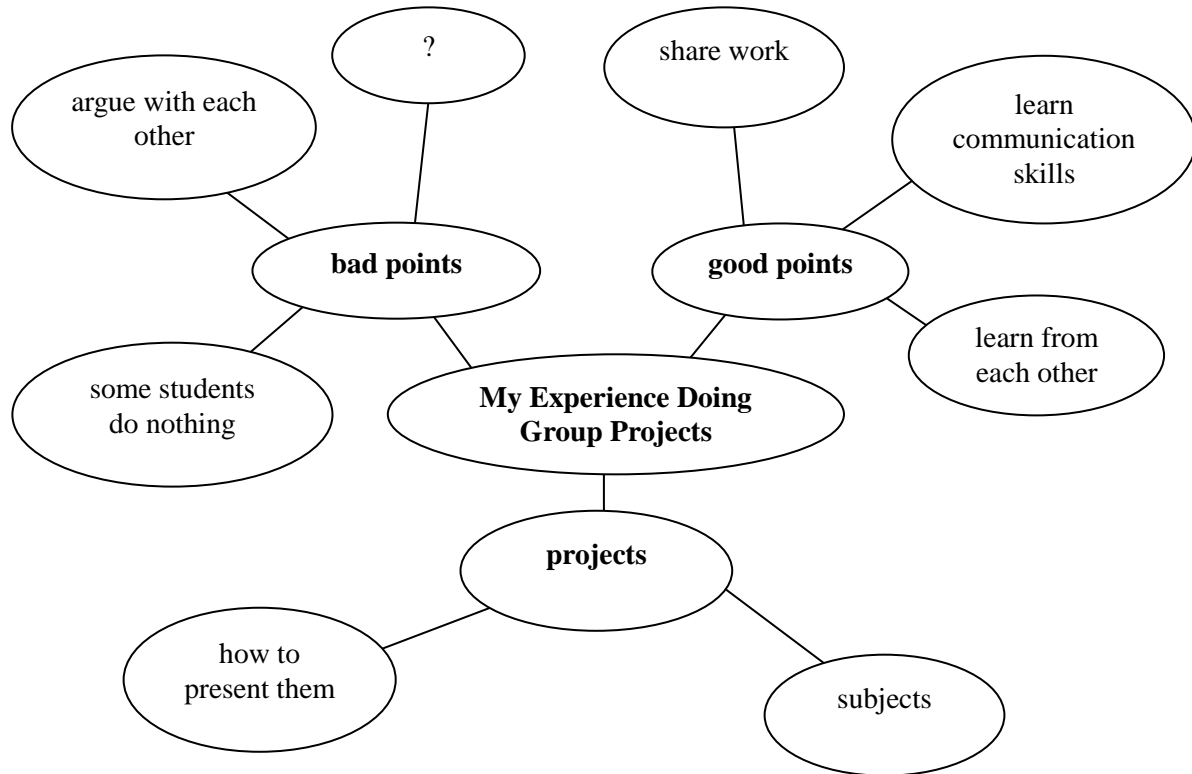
?

share work

argue with each other

learn communication skills

bad points

good points

learn from each other

some students do nothing

My Experience Doing Group Projects

projects

how to present them

subjects